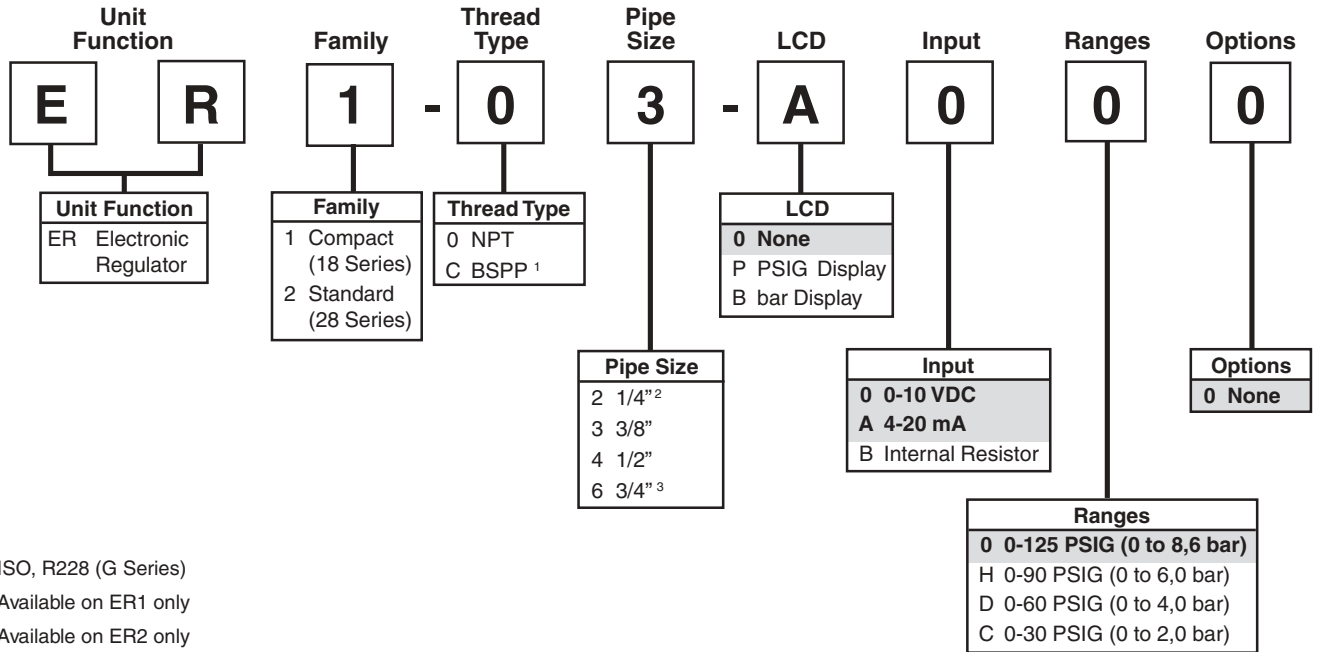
Unit Function | Family | Thread Type | Pipe Size | LCD | Input | Ranges | Options

E R 1 - 0 3 - A 0 0 0

| Unit Function |
|---|
| ER Electronic Regulator |

| Family |
|---|
| 1 Compact (18 Series) |
| 2 Standard (28 Series) |

| Thread Type |
|---|
| 0 NPT |
| C BSPP $^1$ |

| LCD |
|---|
| **0 None** |
| P PSIG Display |
| B bar Display |

| Pipe Size |
|---|
| 2 1/4" $^2$ |
| 3 3/8" |
| 4 1/2" |
| 6 3/4" $^3$ |

| Input |
|---|
| **0 0-10 VDC** |
| **A 4-20 mA** |
| B Internal Resistor |

| Options |
|---|
| **0 None** |

| Ranges |
|---|
| **0 0-125 PSIG (0 to 8,6 bar)** |
| H 0-90 PSIG (0 to 6,0 bar) |
| D 0-60 PSIG (0 to 4,0 bar) |
| C 0-30 PSIG (0 to 2,0 bar) |

ISO, R228 (G Series)
Available on ER1 only
Available on ER2 only